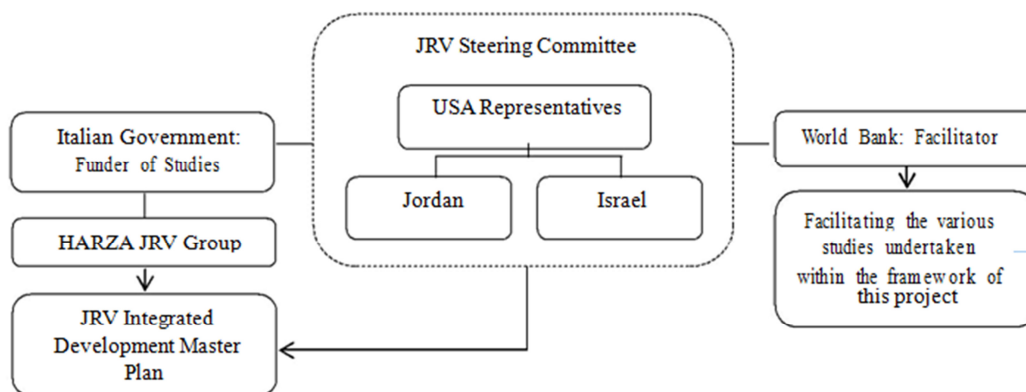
JRV Steering Committee

USA Representatives

Jordan

Israel

Italian Government: Funder of Studies

HARZA JRV Group

JRV Integrated Development Master Plan

World Bank: Facilitator

Facilitating the various studies undertaken within the framework of this project